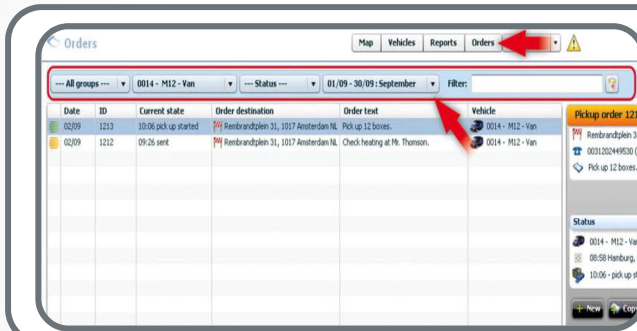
Orders

Map | Vehicles | Reports | Orders

--- All groups --- | 0014 - M12 - Van | --- Status --- | 01/09 - 30/09 : September | Filter:

| Date | ID | Current state | Order destination | Order text | Vehicle |
|---|---|---|---|---|---|
| 02/09 | 1213 | 10:06 pick up started | Rembrandtplein 31, 1017 Amsterdam NL | Pick up 12 boxes. | 0014 - M12 - Van |
| 02/09 | 1212 | 09:26 sent | Rembrandtplein 31, 1017 Amsterdam NL | Check heating at Mr. Thonson. | 0014 - M12 - Van |

Pickup order 121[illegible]

Rembrandtplein 3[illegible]

0031202449530 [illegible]

Pick up 12 boxes.

Status

0014 - M12 - Va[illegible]

08:58 Hamburg, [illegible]

10:06 - pick up s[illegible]

New | Co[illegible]